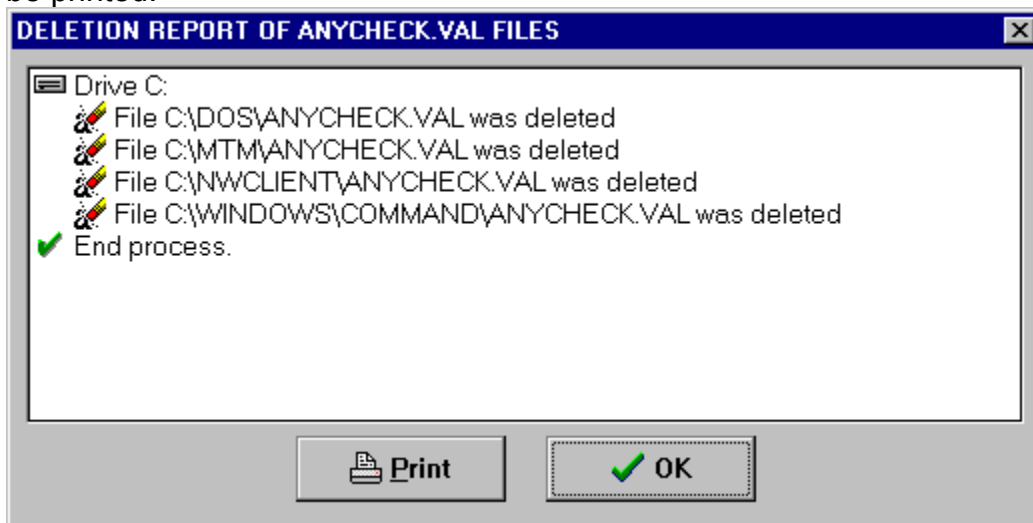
be printed.

DELETION REPORT OF ANYCHECK.VAL FILES

Drive C:
File C:\DOS\ANYCHECK.VAL was deleted
File C:\MTM\ANYCHECK.VAL was deleted
File C:\NWCLIENT\ANYCHECK.VAL was deleted
File C:\WINDOWS\COMMAND\ANYCHECK.VAL was deleted
End process.

Print
OK